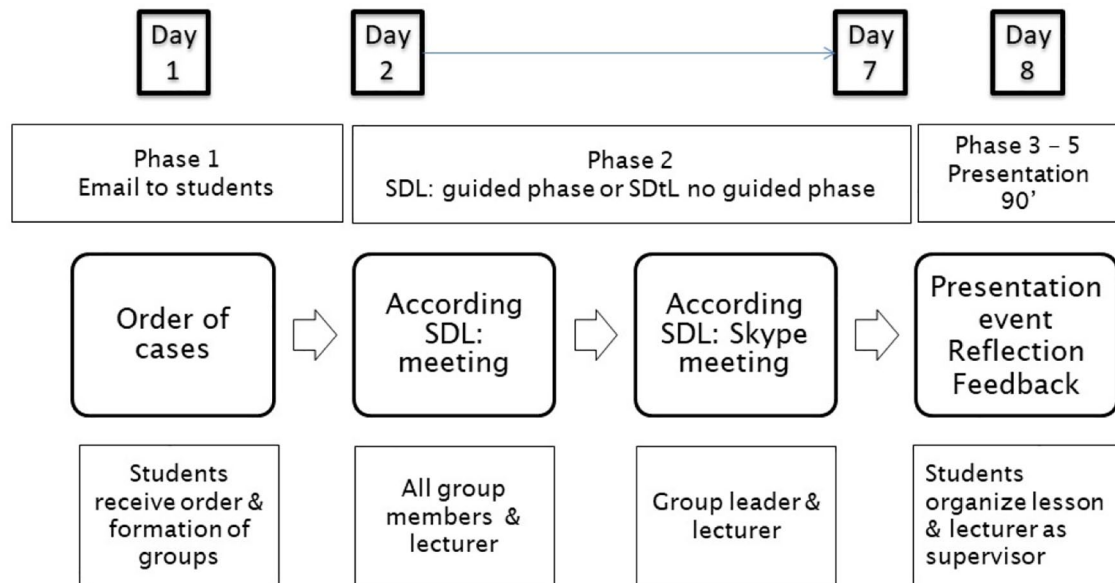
Day 1

Day 2

Day 7

Day 8

Phase 1
Email to students

Phase 2
SDL: guided phase or SDtL no guided phase

Phase 3 – 5
Presentation
90'

Order of cases

According SDL: meeting

According SDL: Skype meeting

Presentation event Reflection Feedback

Students receive order & formation of groups

All group members & lecturer

Group leader & lecturer

Students organize lesson & lecturer as supervisor